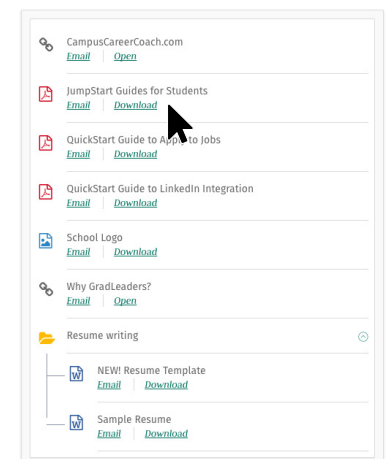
CampusCareerCoach.com
Email | Open

JumpStart Guide for Students
Email | Download

QuickStart Guide to Jobs
Email | Download

QuickStart Guide to LinkedIn Integration
Email | Download

School Logo
Email | Download

Why GradLeaders?
Email | Open

Resume writing

NEW! Resume Template
Email | Download

Sample Resume
Email | Download